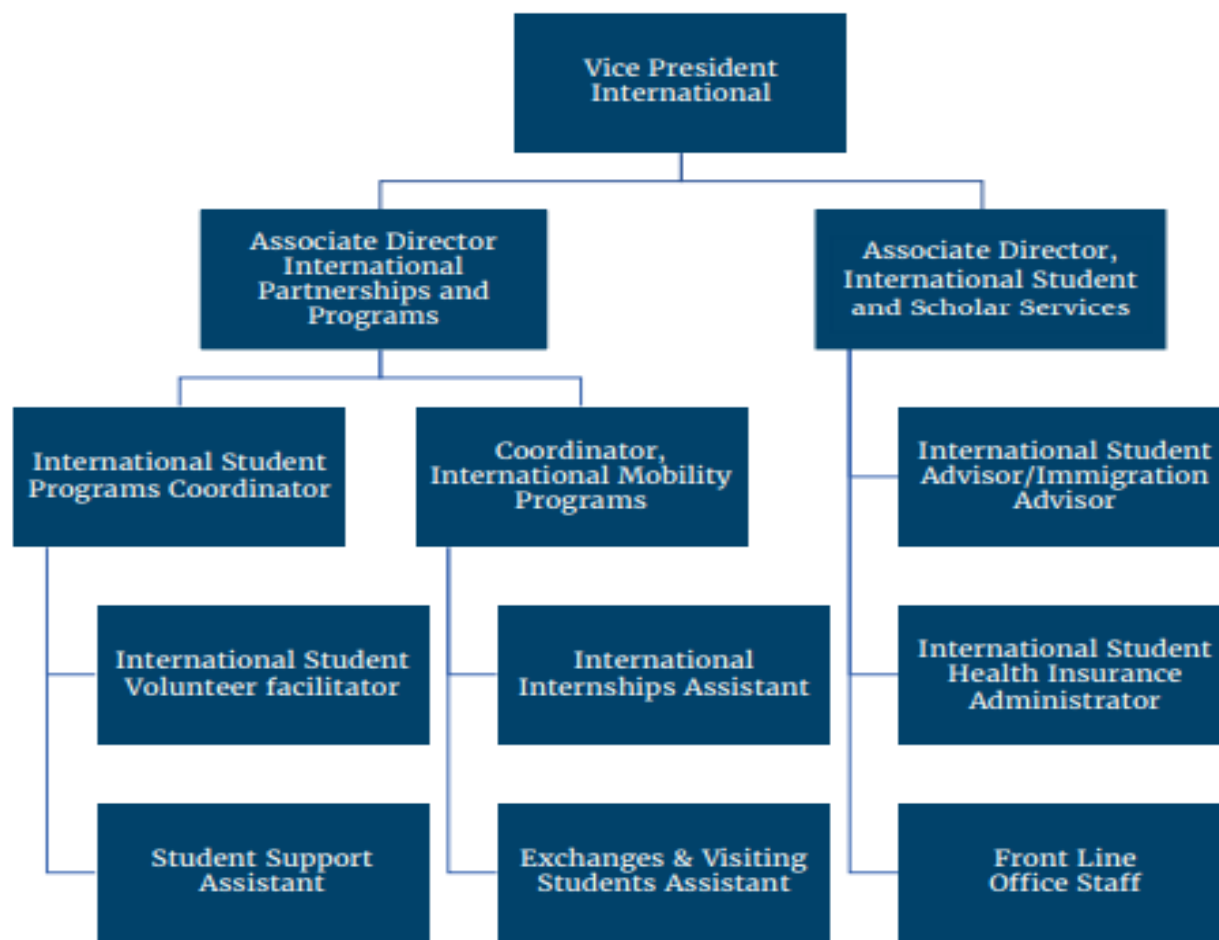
Vice President International

Associate Director International Partnerships and Programs

Associate Director, International Student and Scholar Services

International Student Programs Coordinator

Coordinator, International Mobility Programs

International Student Advisor/Immigration Advisor

International Student Volunteer facilitator

International Internships Assistant

International Student Health Insurance Administrator

Student Support Assistant

Exchanges & Visiting Students Assistant

Front Line Office Staff